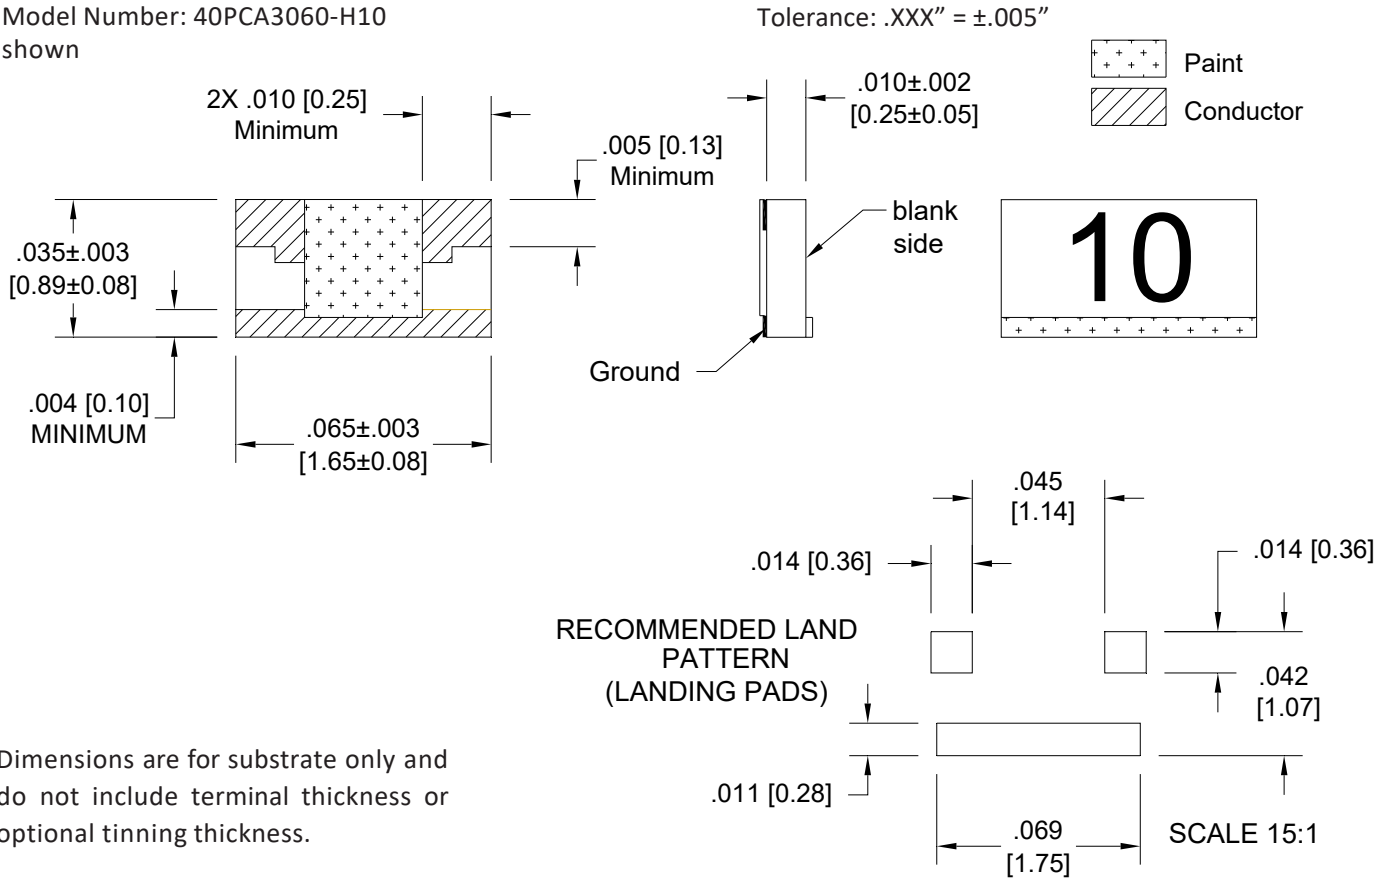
Model Number: 40PCA3060-H10 shown

Tolerance: .XXX" = ±.005"

Paint

Conductor

2X .010 [0.25] Minimum

.010±.002 [0.25±0.05]

.005 [0.13] Minimum

.035±.003 [0.89±0.08]

blank side

10

.004 [0.10] MINIMUM

.065±.003 [1.65±0.08]

Ground

.045 [1.14]

.014 [0.36]

.014 [0.36]

RECOMMENDED LAND PATTERN (LANDING PADS)

.042 [1.07]

Dimensions are for substrate only and do not include terminal thickness or optional tinning thickness.

.011 [0.28]

.069 [1.75]

SCALE 15:1